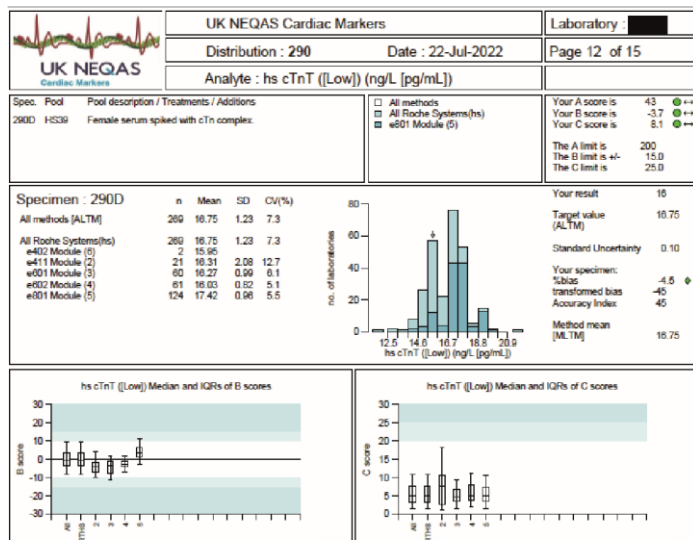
UK NEQAS
Cardiac Markers

UK NEQAS Cardiac Markers

Laboratory : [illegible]

Distribution : 290

Date : 22-Jul-2022

Page 12 of 15

Analyte : hs cTnT ([Low]) (ng/L [pg/mL])

| Spec. | Pool | Pool description / Treatments / Additions |
|---|---|---|
| 290D | HS39 | Female serum spiked with cTn complex. |

All methods
All Roche Systems(hs)
e801 Module (5)

Your A score is 43
Your B score is -3.7
Your C score is 8.1

The A limit is 200
The B limit is +/- 15.0
The C limit is 25.0

Specimen : 290D

| | n | Mean | SD | CV(%) |
|---|---|---|---|---|
| All methods [ALTM] | 269 | 16.75 | 1.23 | 7.3 |
| All Roche Systems(hs) | 269 | 16.75 | 1.23 | 7.3 |
| e402 Module (6) | 2 | 15.95 | | |
| e411 Module (2) | 21 | 16.31 | 2.08 | 12.7 |
| e601 Module (3) | 60 | 16.27 | 0.99 | 6.1 |
| e602 Module (4) | 61 | 16.03 | 0.82 | 5.1 |
| e801 Module (5) | 124 | 17.42 | 0.96 | 5.5 |

80
60
40
20
0
no. of laboratories
12.5 14.6 16.7 18.8 20.9
hs cTnT ([Low]) (ng/L [pg/mL])

Your result 16

Target value (ALTM) 16.75

Standard Uncertainty 0.10

Your specimen:
%bias -4.5
transformed bias -45
Accuracy Index 45

Method mean [MLTM] 16.75

hs cTnT ([Low]) Median and IQRs of B scores

30
20
10
0
-10
-20
-30
B score
All
rTHS
2
3
4
5

hs cTnT ([Low]) Median and IQRs of C scores

30
25
20
15
10
5
0
C score
All
rTHS
2
3
4
5